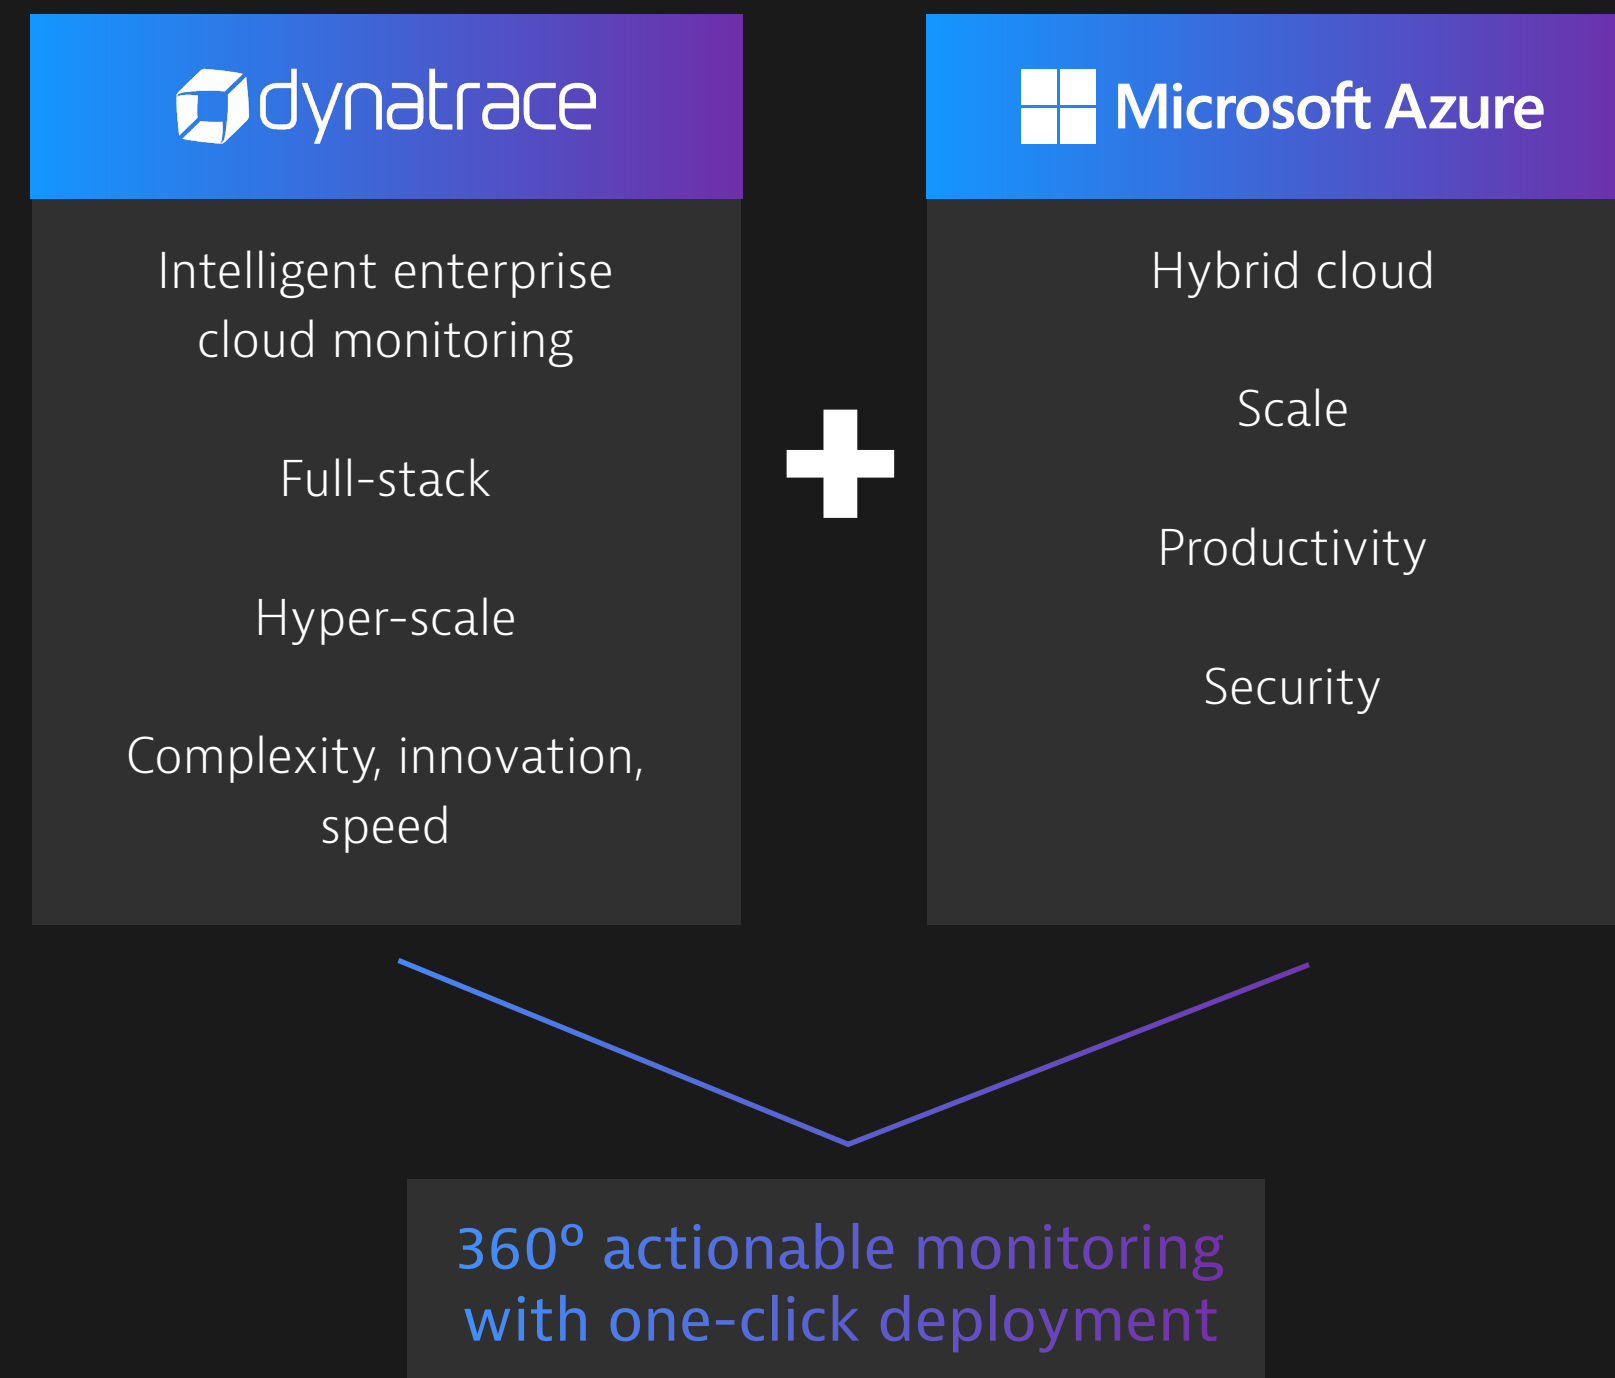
dynatrace

Intelligent enterprise cloud monitoring

Full-stack

Hyper-scale

Complexity, innovation, speed

Microsoft Azure

Hybrid cloud

Scale

Productivity

Security

360° actionable monitoring with one-click deployment